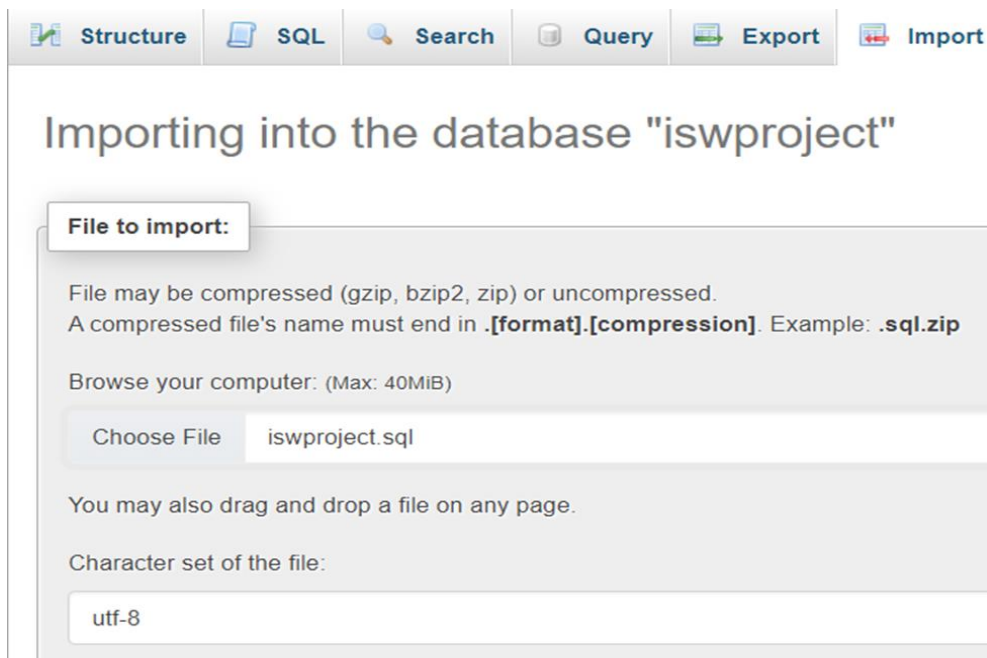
Structure SQL Search Query Export Import

Importing into the database "iswproject"

File to import:

File may be compressed (gzip, bzip2, zip) or uncompressed.
A compressed file's name must end in **.[format].[compression]**. Example: **.sql.zip**

Browse your computer: (Max: 40MiB)

Choose File iswproject.sql

You may also drag and drop a file on any page.

Character set of the file:

utf-8